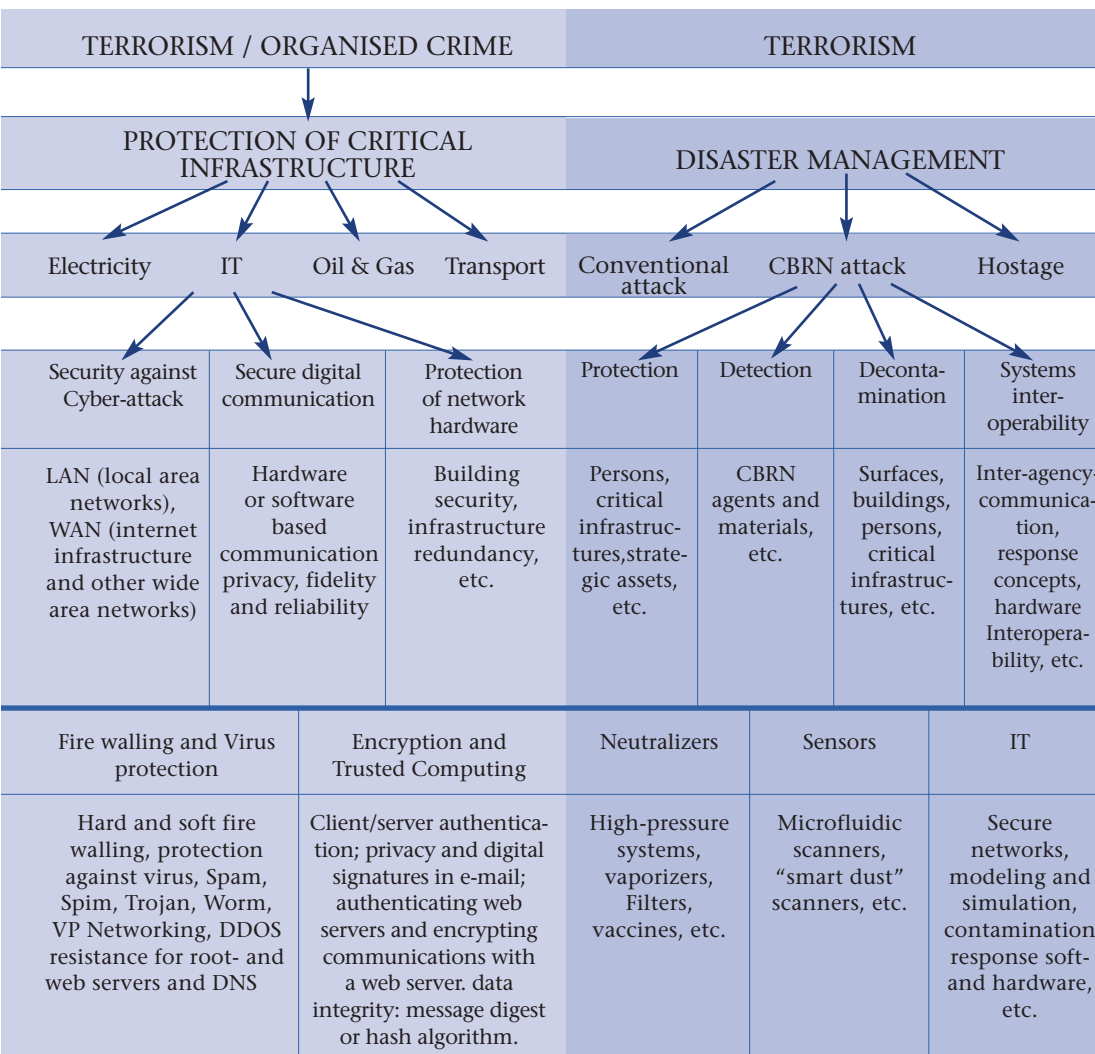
TERRORISM / ORGANISED CRIME

TERRORISM

PROTECTION OF CRITICAL INFRASTRUCTURE

DISASTER MANAGEMENT

Electricity IT Oil & Gas Transport

Conventional attack CBRN attack Hostage

| Security against Cyber-attack | Secure digital communication | Protection of network hardware | Protection | Detection | Decontamination | Systems interoperability |
|---|---|---|---|---|---|---|
| LAN (local area networks), WAN (internet infrastructure and other wide area networks) | Hardware or software based communication privacy, fidelity and reliability | Building security, infrastructure redundancy, etc. | Persons, critical infrastructures,strategic assets, etc. | CBRN agents and materials, etc. | Surfaces, buildings, persons, critical infrastructures, etc. | Inter-agency-communication, response concepts, hardware Interoperability, etc. |

| Fire walling and Virus protection | Encryption and Trusted Computing | Neutralizers | Sensors | IT |
|---|---|---|---|---|
| Hard and soft fire walling, protection against virus, Spam, Spim, Trojan, Worm, VP Networking, DDOS resistance for root- and web servers and DNS | Client/server authentication; privacy and digital signatures in e-mail; authenticating web servers and encrypting communications with a web server. data integrity: message digest or hash algorithm. | High-pressure systems, vaporizers, Filters, vaccines, etc. | Microfluidic scanners, "smart dust" scanners, etc. | Secure networks, modeling and simulation, contamination response soft- and hardware, etc. |